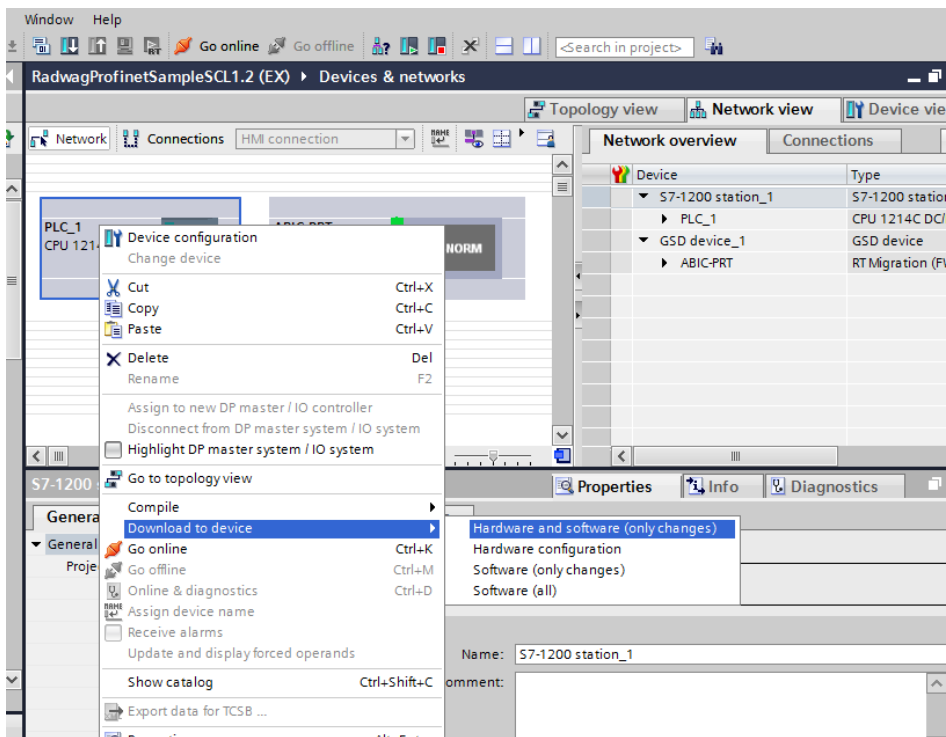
Window Help

Go online Go offline <Search in project>

RadwagProfinetSampleSCL1.2 (EX) ▸ Devices & networks

Topology view Network view Device view

Network Connections HMI connection

Network overview Connections

| Device | Type |
|---|---|
| S7-1200 station_1 | S7-1200 station |
| PLC_1 | CPU 1214C DC/ |
| GSD device_1 | GSD device |
| ABIC-PRT | RT Migration (FW |

PLC_1
CPU 1214

ABIC-PRT

NORM

Device configuration
Change device
Cut Ctrl+X
Copy Ctrl+C
Paste Ctrl+V
Delete Del
Rename F2
Assign to new DP master / IO controller
Disconnect from DP master system / IO system
Highlight DP master system / IO system
Go to topology view
Compile
Download to device
Go online Ctrl+K
Go offline Ctrl+M
Online & diagnostics Ctrl+D
Assign device name
Receive alarms
Update and display forced operands
Show catalog Ctrl+Shift+C
Export data for TCSB ...

Hardware and software (only changes)
Hardware configuration
Software (only changes)
Software (all)

S7-1200

Properties Info Diagnostics

General
General
Proje

Name: S7-1200 station_1
omment: